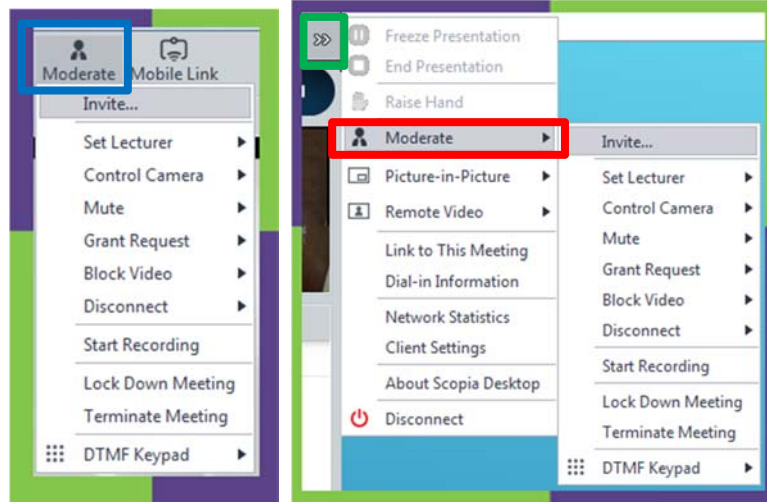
Moderate Mobile Link
Invite...
Set Lecturer
Control Camera
Mute
Grant Request
Block Video
Disconnect
Start Recording
Lock Down Meeting
Terminate Meeting
DTMF Keypad

Freeze Presentation
End Presentation
Raise Hand
Moderate
Picture-in-Picture
Remote Video
Link to This Meeting
Dial-in Information
Network Statistics
Client Settings
About Scopia Desktop
Disconnect

Invite...
Set Lecturer
Control Camera
Mute
Grant Request
Block Video
Disconnect
Start Recording
Lock Down Meeting
Terminate Meeting
DTMF Keypad